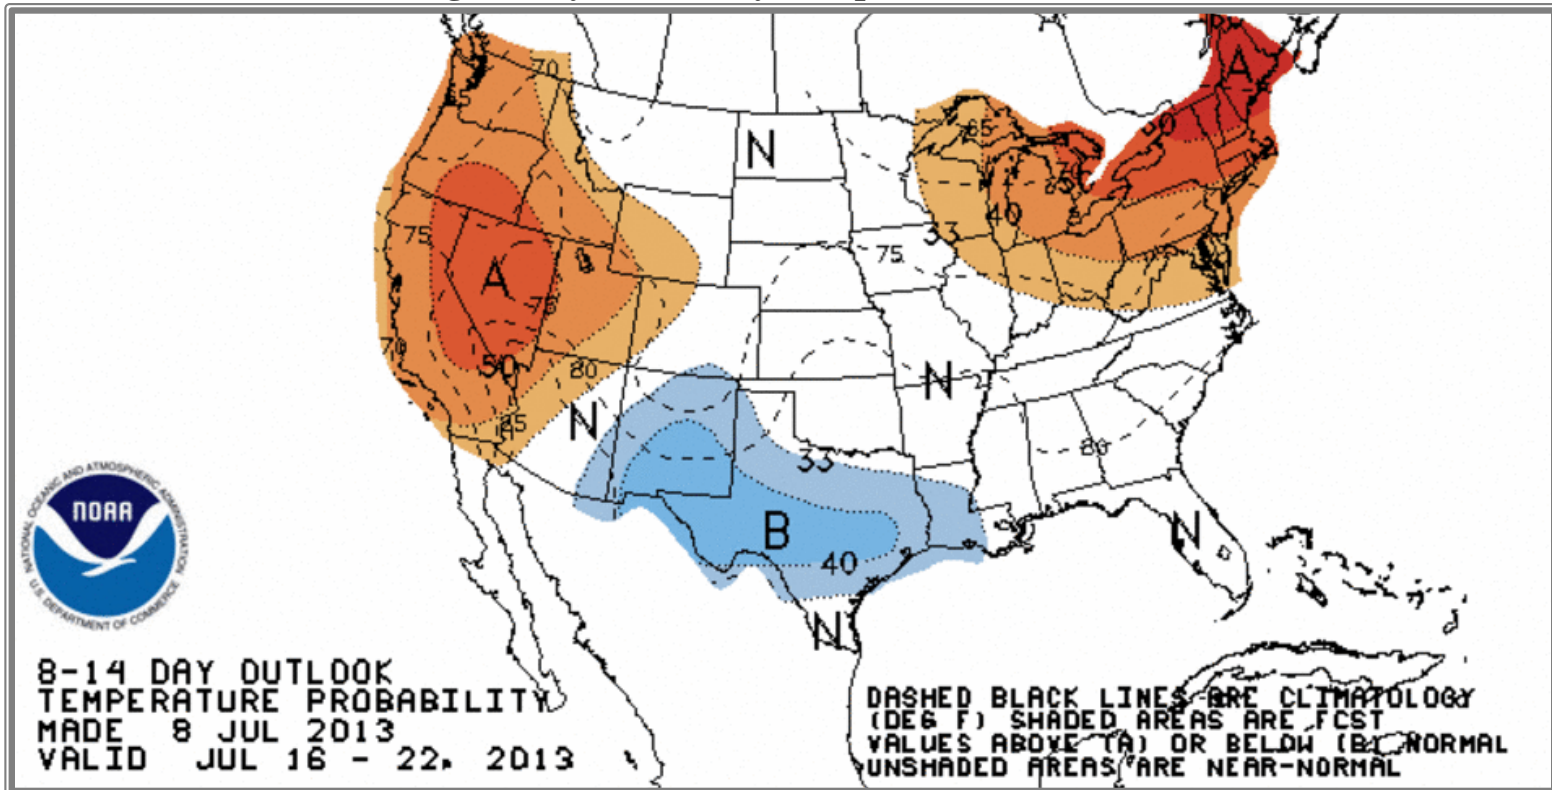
70
N
A
65
50
85
65
40
75
75
33
A
75
70
50
80
N
N
85
33
80
B
40
N
N
NATIONAL OCEANIC AND ATMOSPHERIC ADMINISTRATION
NOAA
U.S. DEPARTMENT OF COMMERCE

8-14 DAY OUTLOOK
TEMPERATURE PROBABILITY
MADE 8 JUL 2013
VALID JUL 16 - 22, 2013

DASHED BLACK LINES ARE CLIMATOLOGY (DEG F) SHADED AREAS ARE FCST VALUES ABOVE (A) OR BELOW (B) NORMAL UNSHADED AREAS ARE NEAR-NORMAL